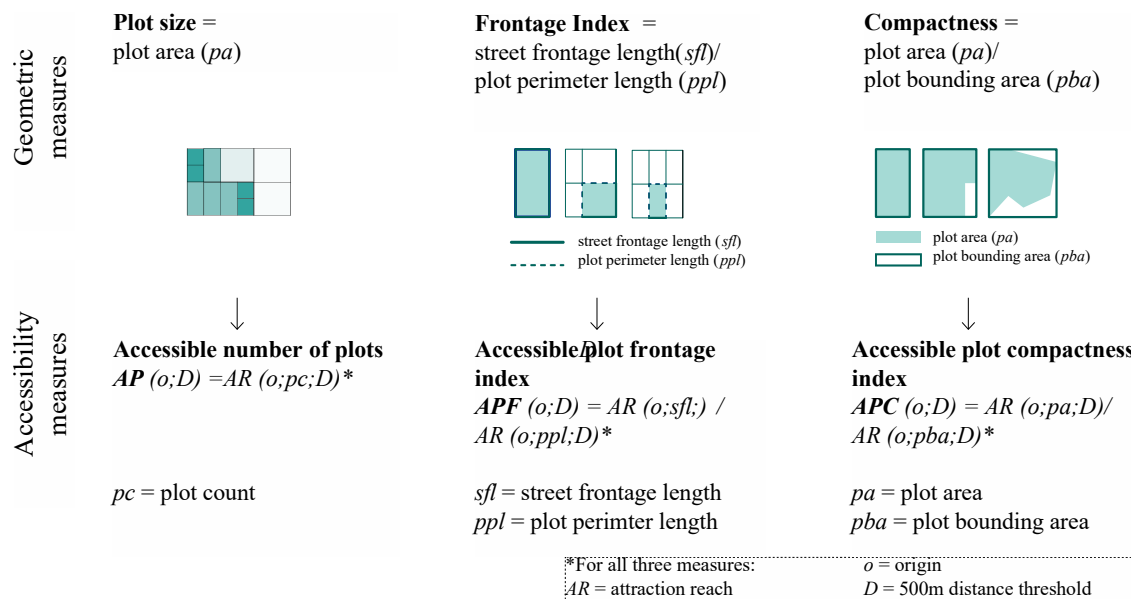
Geometric measures

Plot size =
plot area (*pa*)

Frontage Index =
street frontage length(*sfl*)/
plot perimeter length (*ppl*)

Compactness =
plot area (*pa*)/
plot bounding area (*pba*)

street frontage length (*sfl*)
plot perimeter length (*ppl*)

plot area (*pa*)
plot bounding area (*pba*)

↓ ↓ ↓

Accessibility measures

**Accessible number of plots**
***AP** (o;D) =AR (o;pc;D)**

**Accessible plot frontage index**
***APF** (o;D) = AR (o;sfl;) / AR (o;ppl;D)**

**Accessible plot compactness index**
***APC** (o;D) = AR (o;pa;D)/ AR (o;pba;D)**

*pc* = plot count

*sfl* = street frontage length
*ppl* = plot perimter length

*pa* = plot area
*pba* = plot bounding area

*For all three measures: *o* = origin
*AR* = attraction reach *D* = 500m distance threshold